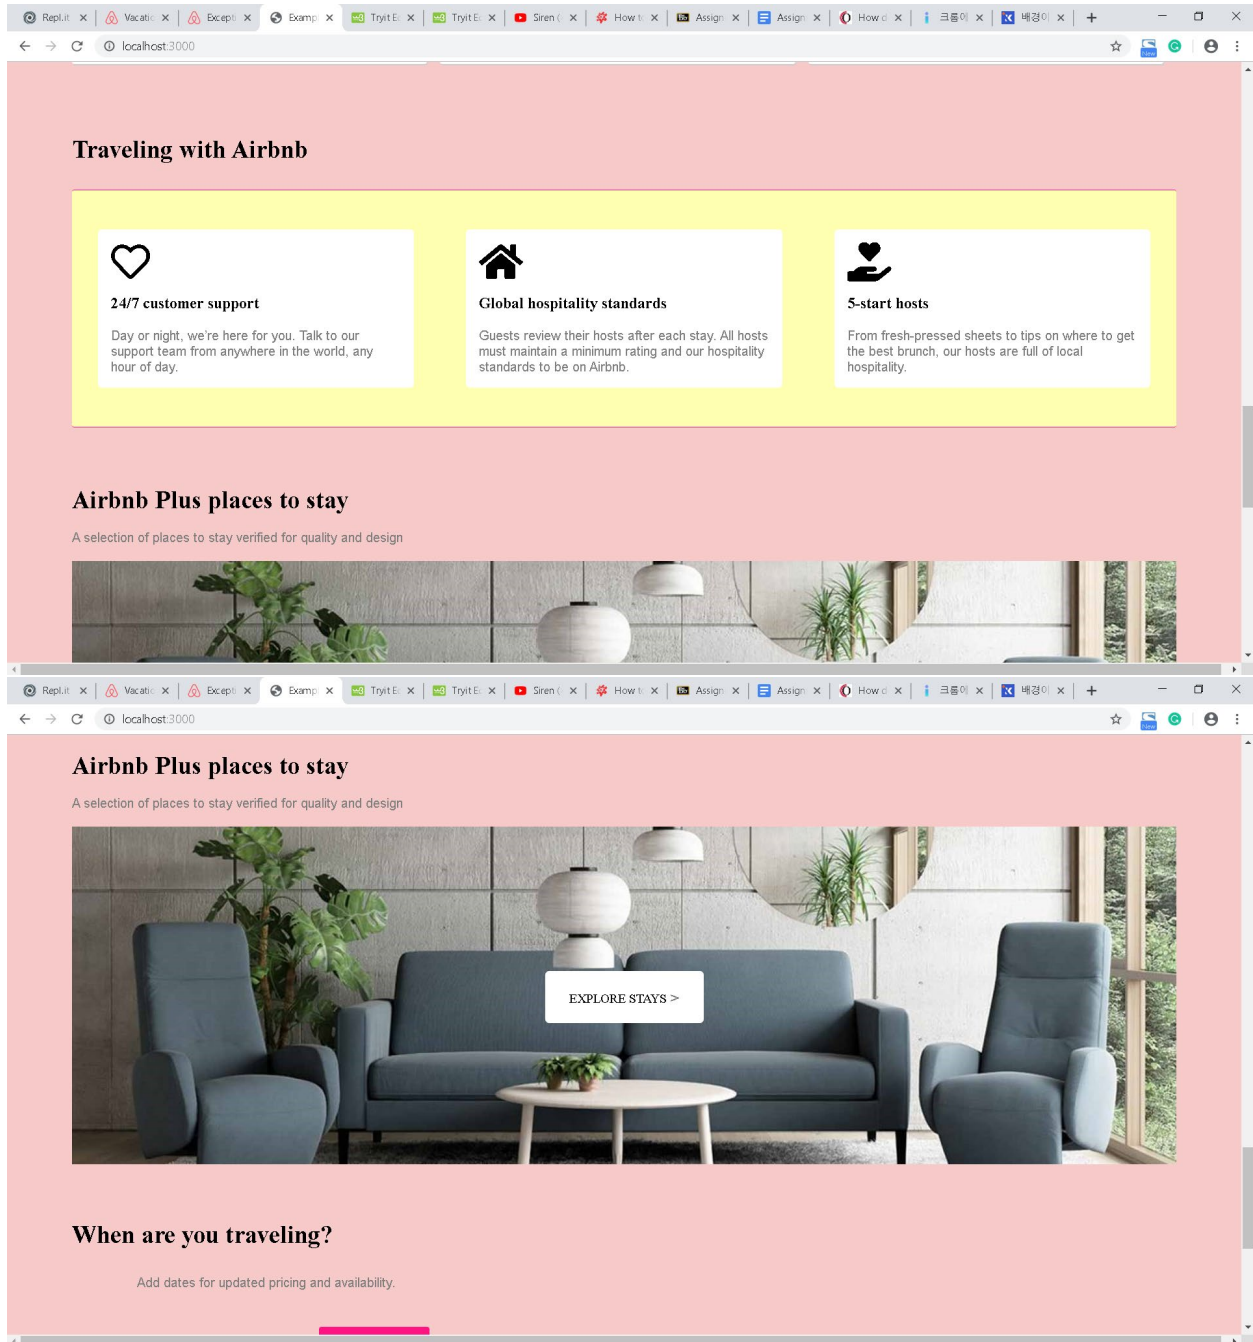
Repl.it | Vacatio | Excepti | Examp | Tryit E | Tryit E | Siren ( | How t | Assign | Assign | How d | 크롬이 | 배경이

localhost:3000

Traveling with Airbnb

24/7 customer support

Day or night, we're here for you. Talk to our support team from anywhere in the world, any hour of day.

Global hospitality standards

Guests review their hosts after each stay. All hosts must maintain a minimum rating and our hospitality standards to be on Airbnb.

5-start hosts

From fresh-pressed sheets to tips on where to get the best brunch, our hosts are full of local hospitality.

Airbnb Plus places to stay

A selection of places to stay verified for quality and design

Repl.it | Vacatio | Excepti | Examp | Tryit E | Tryit E | Siren ( | How t | Assign | Assign | How d | 크롬이 | 배경이

localhost:3000

Airbnb Plus places to stay

A selection of places to stay verified for quality and design

EXPLORE STAYS >

When are you traveling?

Add dates for updated pricing and availability.